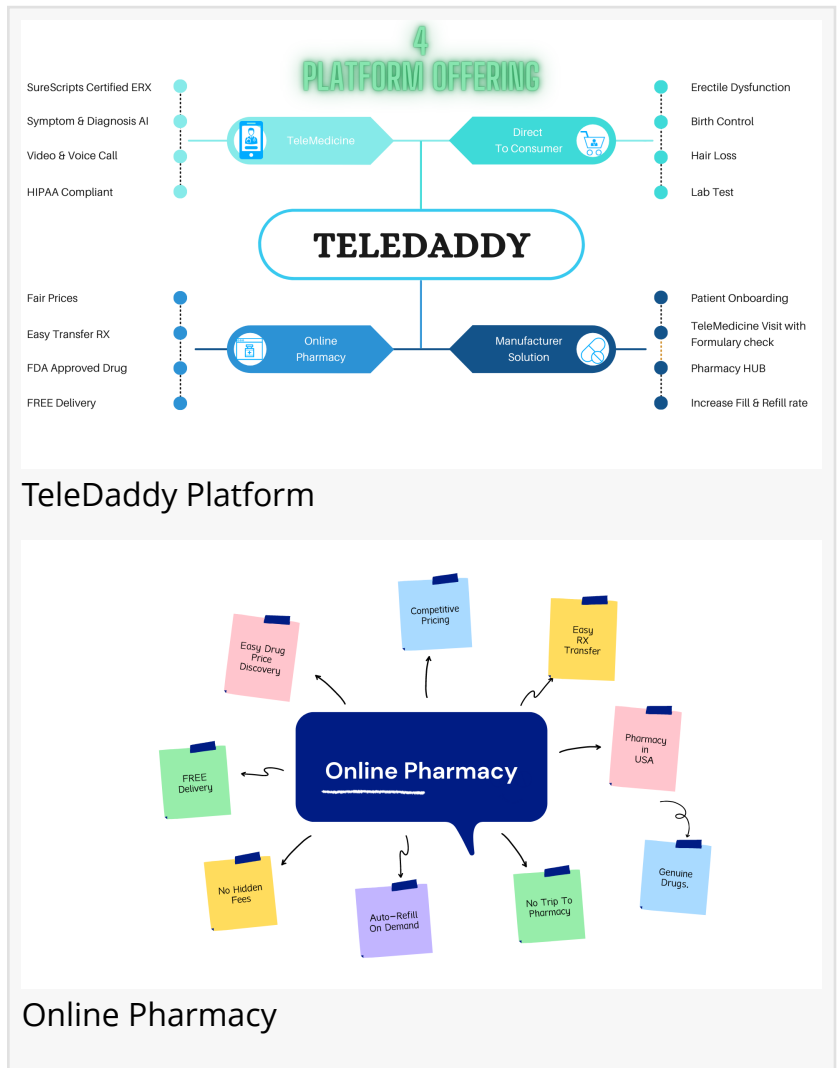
4
PLATFORM OFFERING

SureScripts Certified ERX
Symptom & Diagnosis AI
Video & Voice Call
HIPAA Compliant

TeleMedicine

Direct To Consumer

Erectile Dysfunction
Birth Control
Hair Loss
Lab Test

TELEDADDY

Fair Prices
Easy Transfer RX
FDA Approved Drug
FREE Delivery

Online Pharmacy

Manufacturer Solution

Patient Onboarding
TeleMedicine Visit with Formulary check
Pharmacy HUB
Increase Fill & Refill rate

TeleDaddy Platform

Competitive Pricing

Easy Drug Price Discovery

Easy RX Transfer

Pharmacy in USA

FREE Delivery

Online Pharmacy

Genuine Drugs.

No Hidden Fees

Auto-Refill On Demand

No Trip To Pharmacy

Online Pharmacy